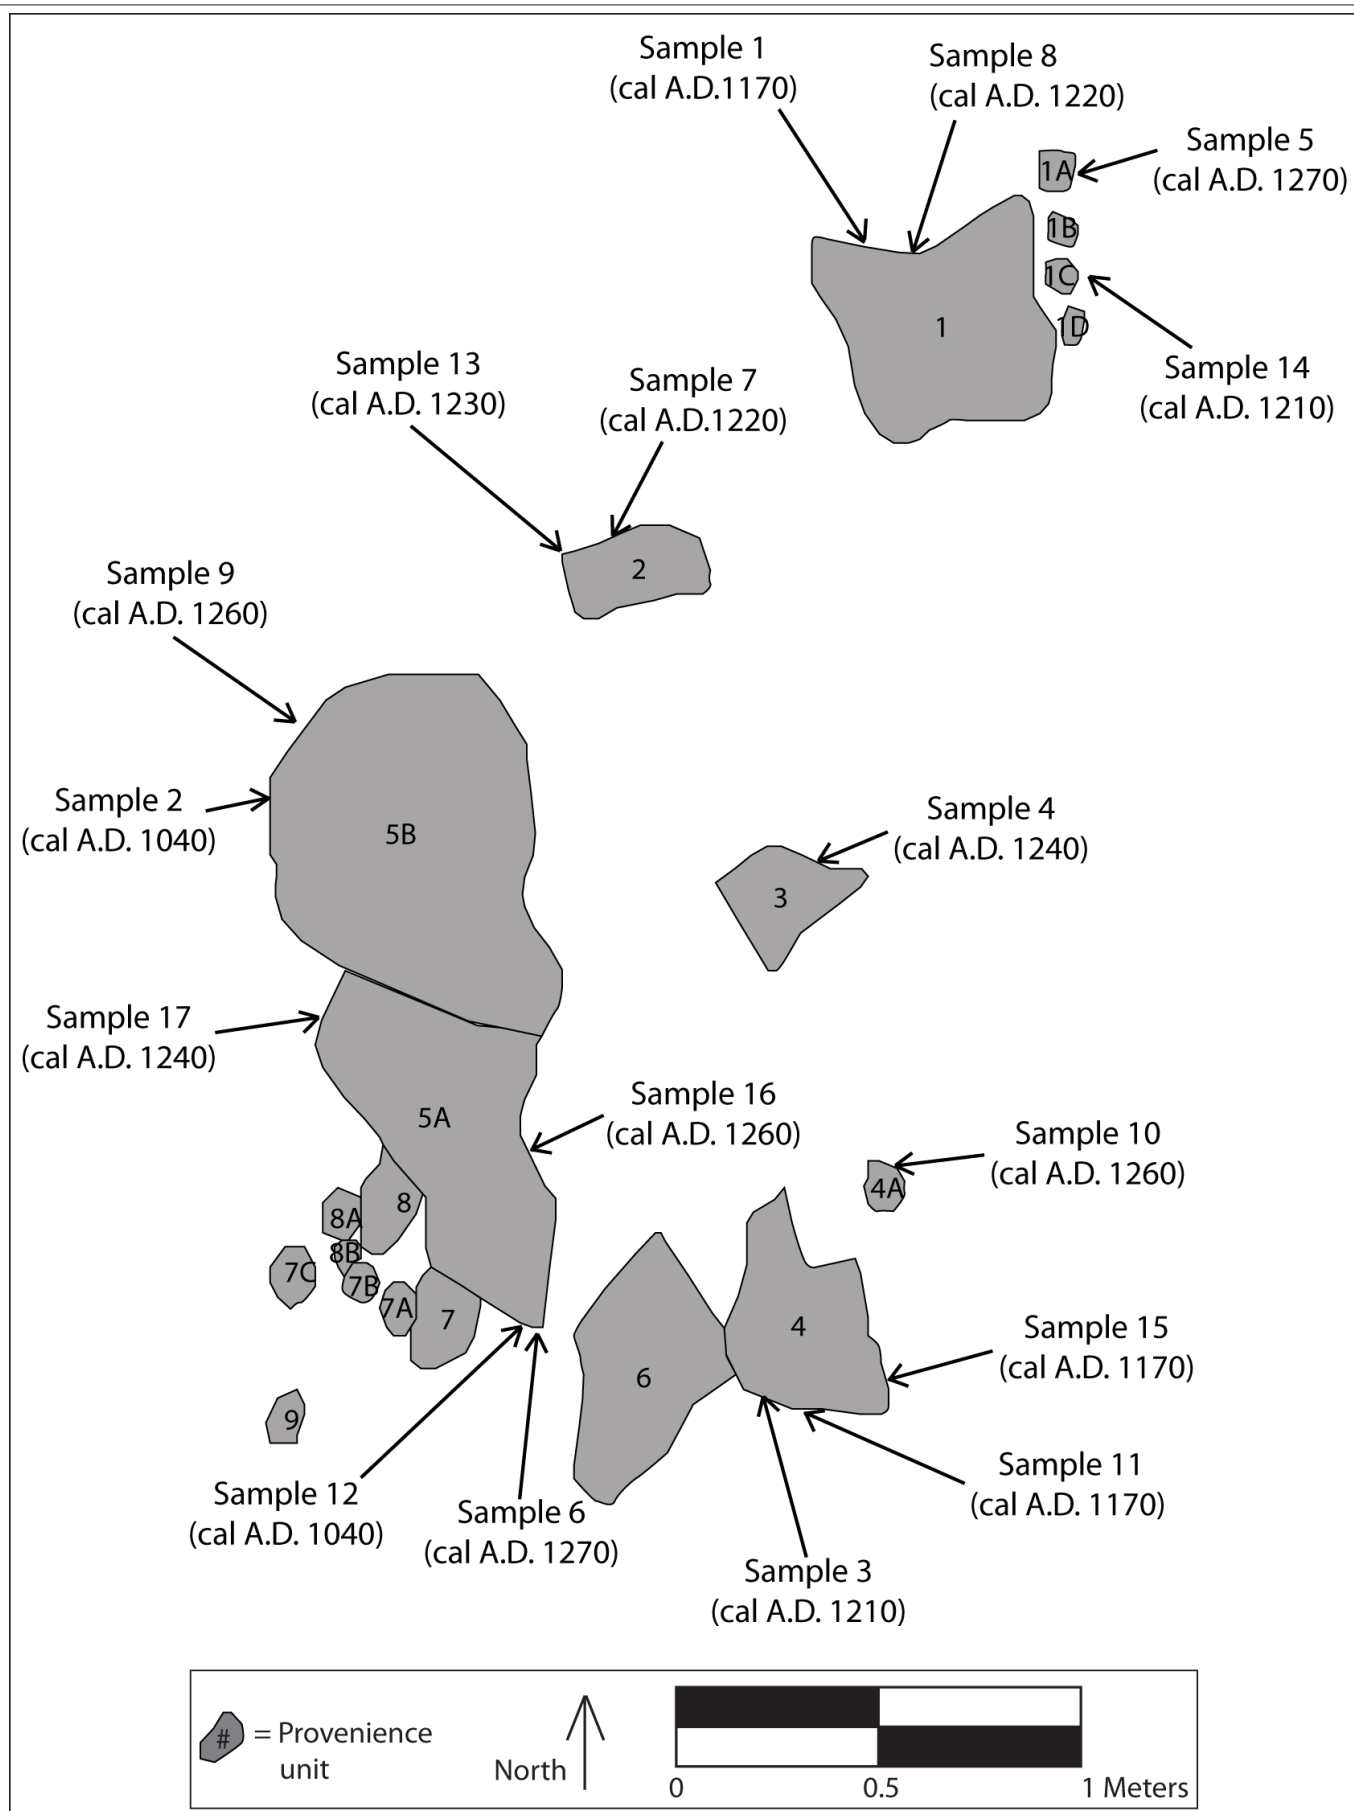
Sample 1
(cal A.D.1170)

Sample 8
(cal A.D. 1220)

Sample 5
(cal A.D. 1270)

1A

1B

1C

1D

1

Sample 14
(cal A.D. 1210)

Sample 13
(cal A.D. 1230)

Sample 7
(cal A.D.1220)

2

Sample 9
(cal A.D. 1260)

Sample 2
(cal A.D. 1040)

5B

Sample 4
(cal A.D. 1240)

3

Sample 17
(cal A.D. 1240)

5A

Sample 16
(cal A.D. 1260)

Sample 10
(cal A.D. 1260)

4A

8

8A

8B

7C

7B

7A

7

6

4

Sample 15
(cal A.D. 1170)

9

Sample 11
(cal A.D. 1170)

Sample 12
(cal A.D. 1040)

Sample 6
(cal A.D. 1270)

Sample 3
(cal A.D. 1210)

# = Provenience unit

North

0 0.5 1 Meters